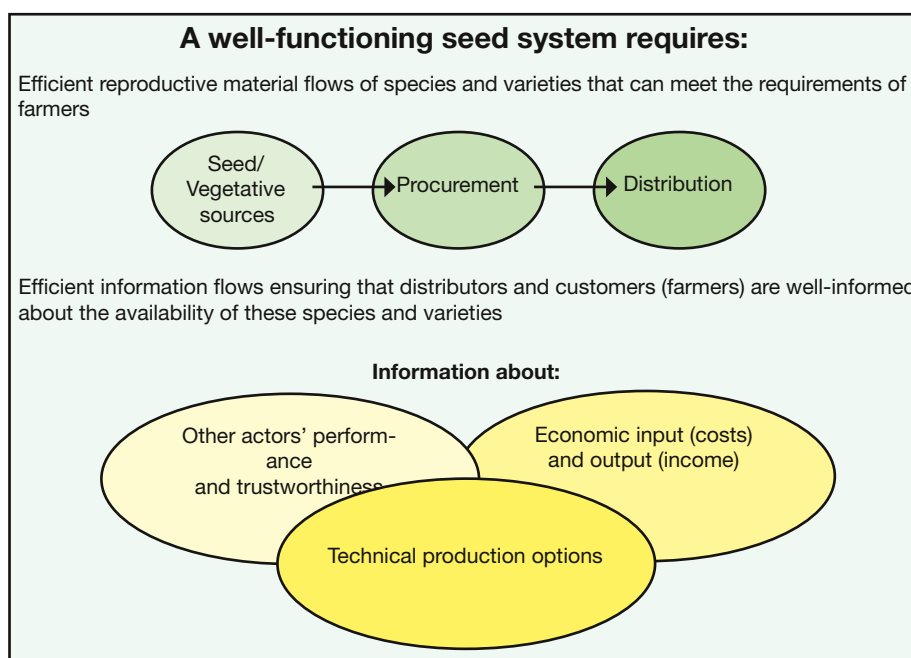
A well-functioning seed system requires:

Efficient reproductive material flows of species and varieties that can meet the requirements of farmers

Seed/ Vegetative sources

Procurement

Distribution

Efficient information flows ensuring that distributors and customers (farmers) are well-informe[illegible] about the availability of these species and varieties

Information about:

Other actors' performance and trustworthiness

Economic input (costs) and output (income)

Technical production options